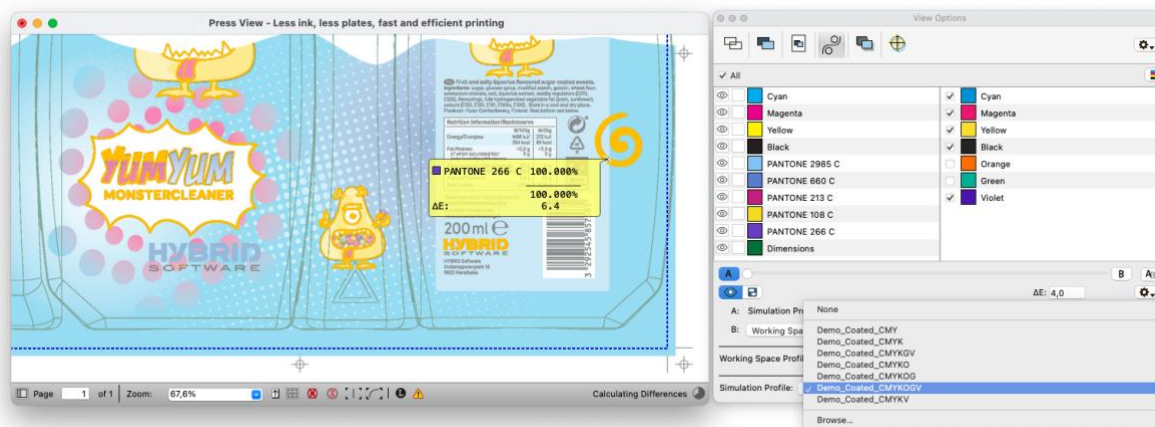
Press View - Less ink, less plates, fast and efficient printing

YUMYUM
MONSTERCLEANER

HYBRID
SOFTWARE

Fruit and nutty liquorice flavoured sugar coated sweets.

Nutrition Information/Nährwerte

PANTONE 266 C 100.000%
100.000%
ΔE: 6.4

200ml ℮

HYBRID
SOFTWARE

Page 1 of 1 Zoom: 67,6%

Calculating Differences

View Options

All

| | |
|---|---|
| Cyan | Cyan |
| Magenta | Magenta |
| Yellow | Yellow |
| Black | Black |
| PANTONE 2985 C | Orange |
| PANTONE 660 C | Green |
| PANTONE 213 C | Violet |
| PANTONE 108 C | |
| PANTONE 266 C | |
| Dimensions | |

A B

ΔE: 4,0

A: Simulation Pr
B: Working Spa

Working Space Profil

Simulation Profile:

None
Demo_Coated_CMY
Demo_Coated_CMYK
Demo_Coated_CMYKGV
Demo_Coated_CMYKO
Demo_Coated_CMYKOG
Demo_Coated_CMYKOGV
Demo_Coated_CMYKV
Browse...